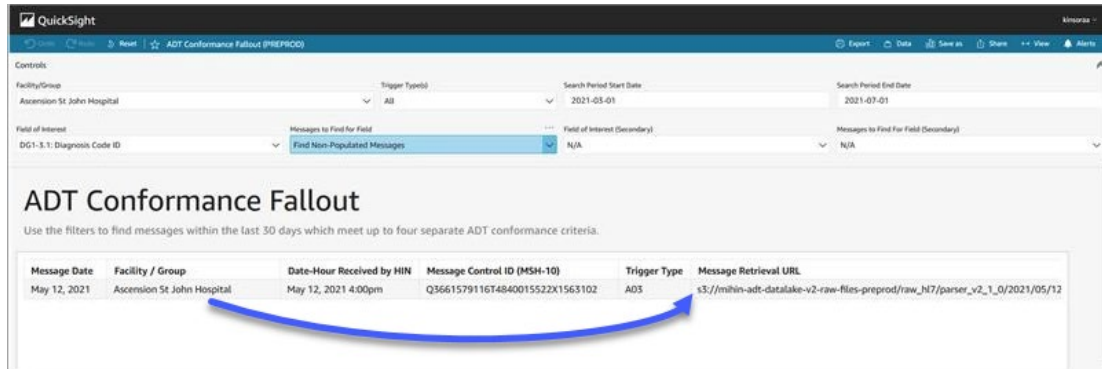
QuickSight

kinsorza

Undo Redo Reset ADT Conformance Fallout (PREPROD)

Export Data Save as Share View Alerts

Controls

Facility/Group
Ascension St John Hospital

Trigger Type(s)
All

Search Period Start Date
2021-03-01

Search Period End Date
2021-07-01

Field of Interest
DG1-3.1: Diagnosis Code ID

Messages to Find for Field
Find Non-Populated Messages

Field of Interest (Secondary)
N/A

Messages to Find For Field (Secondary)
N/A

ADT Conformance Fallout

Use the filters to find messages within the last 30 days which meet up to four separate ADT conformance criteria.

| Message Date | Facility / Group | Date-Hour Received by HIN | Message Control ID (MSH-10) | Trigger Type | Message Retrieval URL |
|---|---|---|---|---|---|
| May 12, 2021 | Ascension St John Hospital | May 12, 2021 4:00pm | Q3661579116T4840015522X1563102 | A03 | s3://mihin-adt-datalake-v2-raw-files-preprod/raw_hl7/parser_v2_1_0/2021/05/12 |